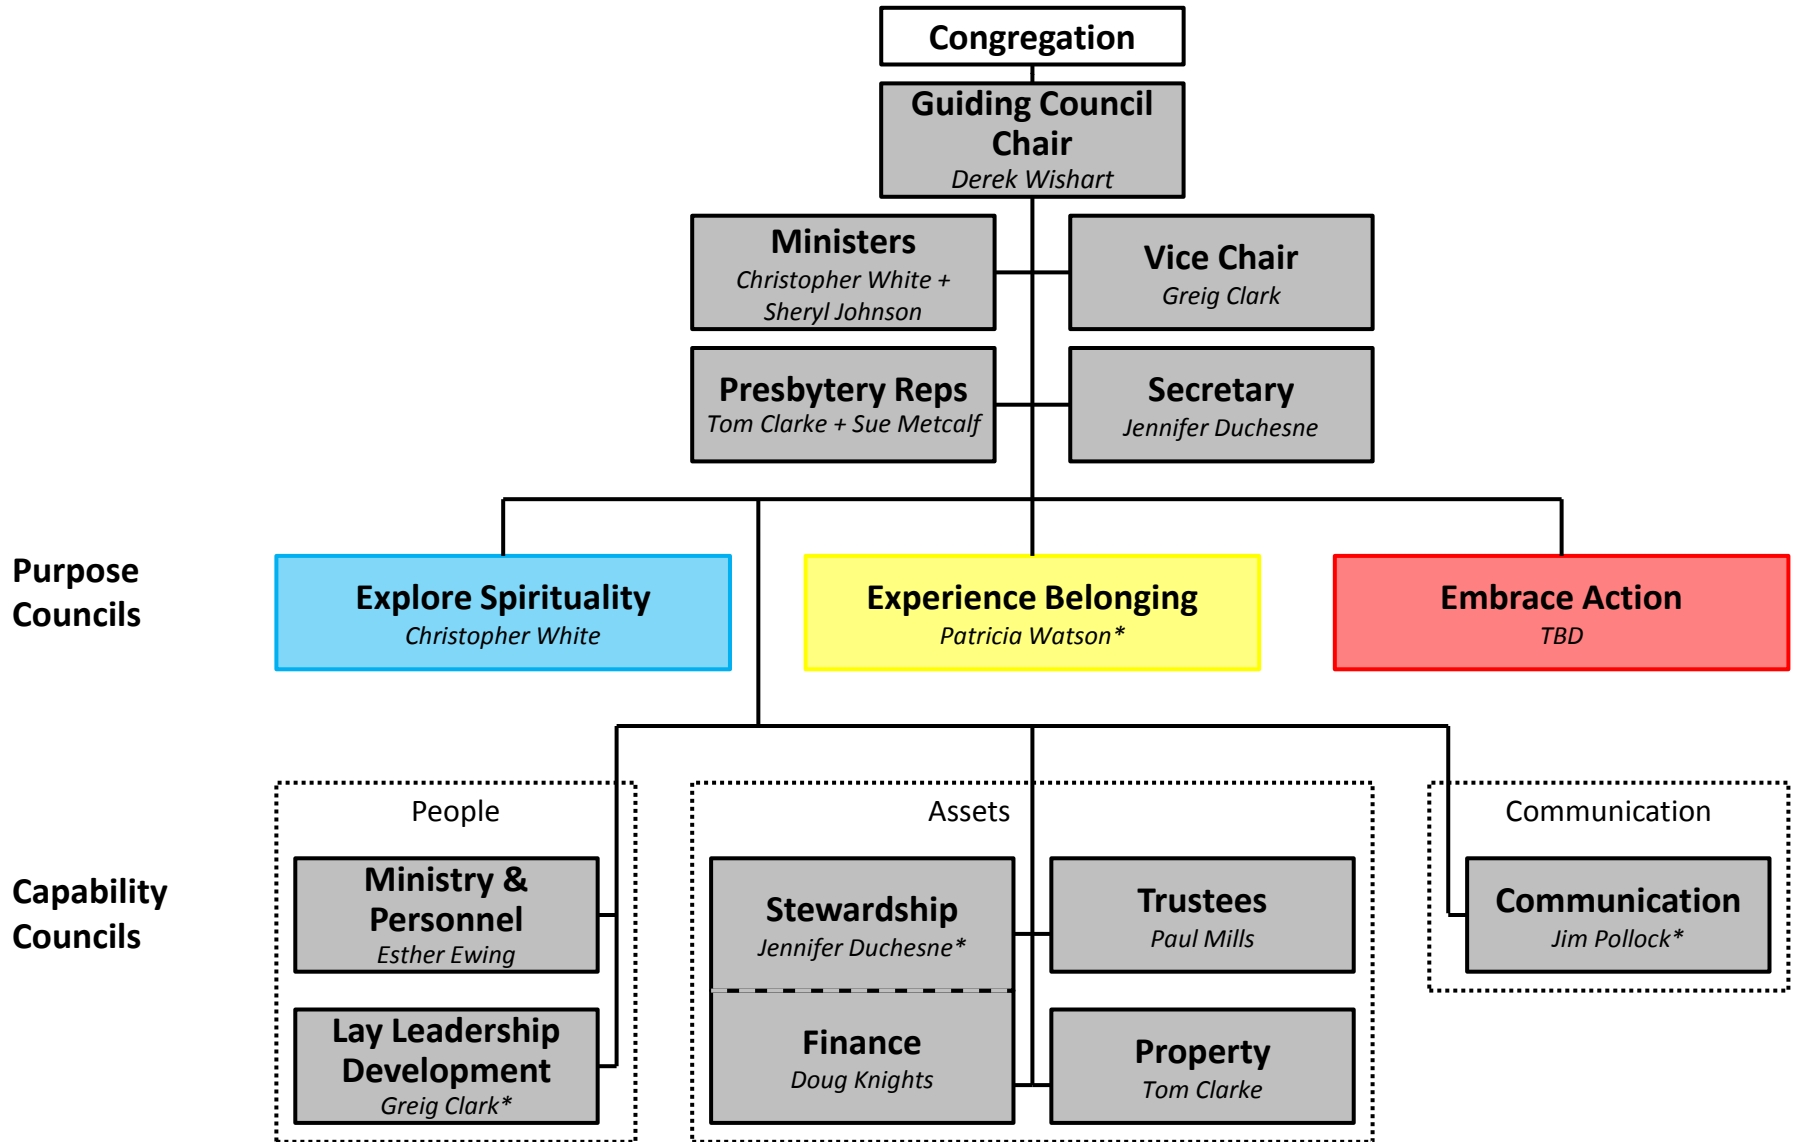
Congregation

Guiding Council Chair
Derek Wishart

Ministers
Christopher White + Sheryl Johnson

Vice Chair
Greig Clark

Presbytery Reps
Tom Clarke + Sue Metcalf

Secretary
Jennifer Duchesne

Purpose Councils

Explore Spirituality
Christopher White

Experience Belonging
Patricia Watson*

Embrace Action
TBD

Capability Councils

People

Ministry & Personnel
Esther Ewing

Lay Leadership Development
Greig Clark*

Assets

Stewardship
Jennifer Duchesne*

Finance
Doug Knights

Trustees
Paul Mills

Property
Tom Clarke

Communication

Communication
Jim Pollock*